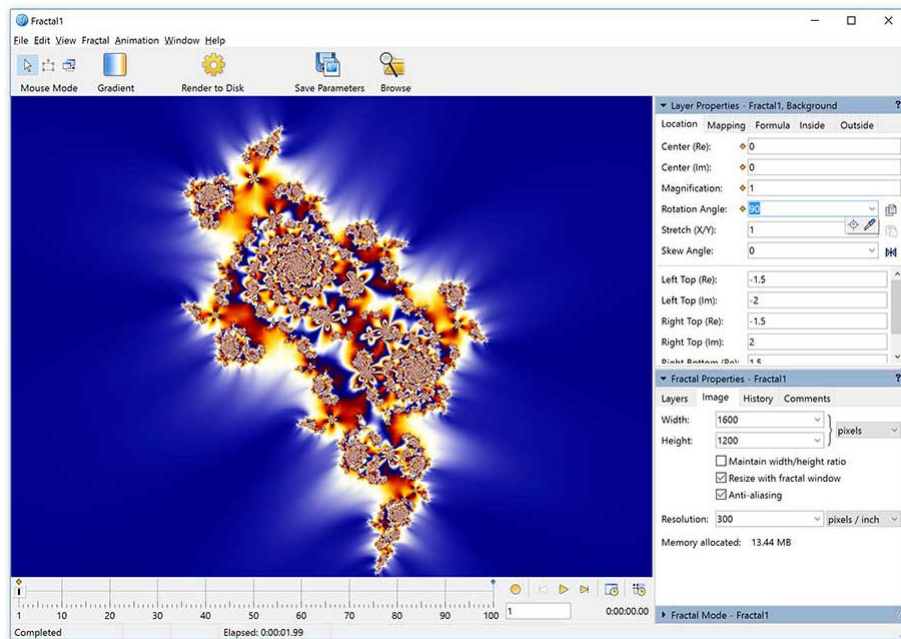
Fractal1

File Edit View Fractal Animation Window Help

Mouse Mode Gradient Render to Disk Save Parameters Browse

Layer Properties - Fractal1, Background

Location Mapping Formula Inside Outside

Center (Re): 0
Center (Im): 0
Magnification: 1
Rotation Angle: 90
Stretch (X/Y): 1
Skew Angle: 0

Left Top (Re): -1.5
Left Top (Im): -2
Right Top (Re): -1.5
Right Top (Im): 2
Right Bottom (Re): 1.5

Fractal Properties - Fractal1

Layers Image History Comments

Width: 1600
Height: 1200
pixels

Maintain width/height ratio
Resize with fractal window
Anti-aliasing

Resolution: 300 pixels / inch

Memory allocated: 13.44 MB

1 10 20 30 40 50 60 70 80 90 100 1 0:00:00.00

Fractal Mode - Fractal1

Completed Elapsed: 0:00:01.99